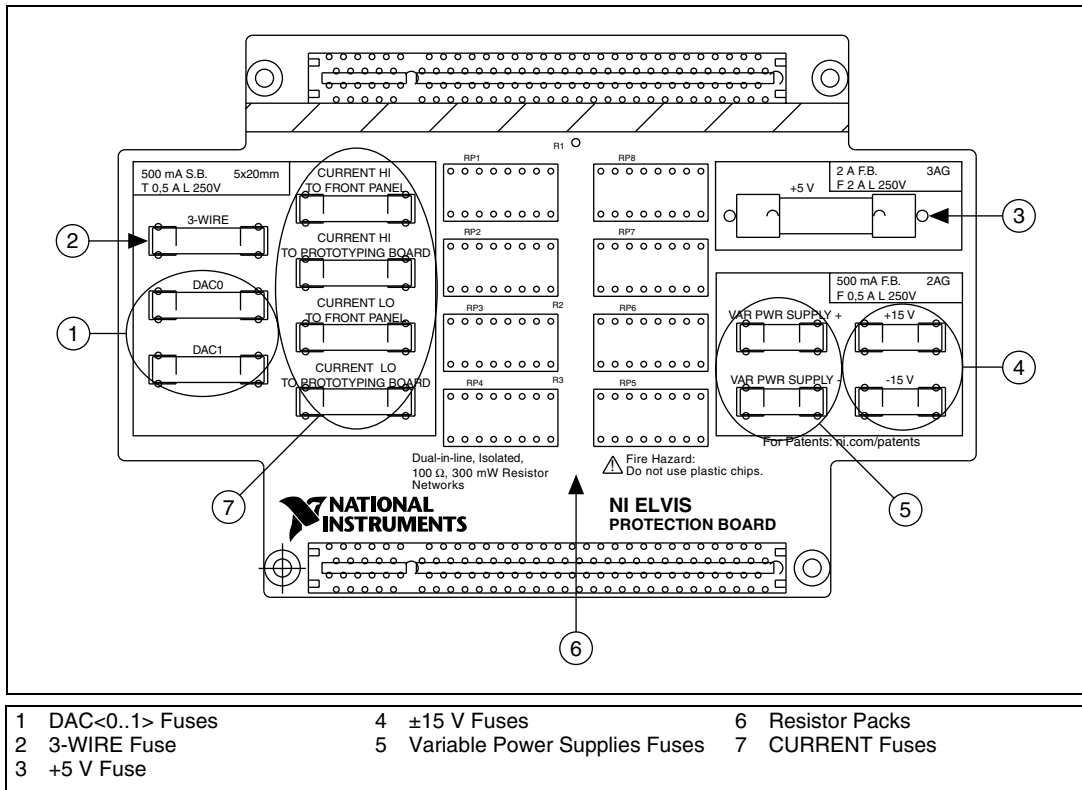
R1

500 mA S.B. 5x20mm
T 0,5 A L 250V

CURRENT HI
TO FRONT PANEL

3-WIRE

CURRENT HI
TO PROTOTYPING BOARD

DAC0

CURRENT LO
TO FRONT PANEL

DAC1

CURRENT LO
TO PROTOTYPING BOARD

RP1
RP2
RP3
R2
RP4
R3

RP8
RP7
RP6
RP5

2 A F.B. 3AG
F 2 A L 250V

+5 V

500 mA F.B. 2AG
F 0,5 A L 250V

VAR PWR SUPPLY +
+15 V
VAR PWR SUPPLY -
-15 V

For Patents: ni.com/patents

Dual-in-line, Isolated,
100 Ω, 300 mW Resistor
Networks

Fire Hazard:
Do not use plastic chips.

NATIONAL
INSTRUMENTS

NI ELVIS
PROTECTION BOARD

1
2
3
4
5
6
7

1 DAC<0..1> Fuses
2 3-WIRE Fuse
3 +5 V Fuse
4 ±15 V Fuses
5 Variable Power Supplies Fuses
6 Resistor Packs
7 CURRENT Fuses